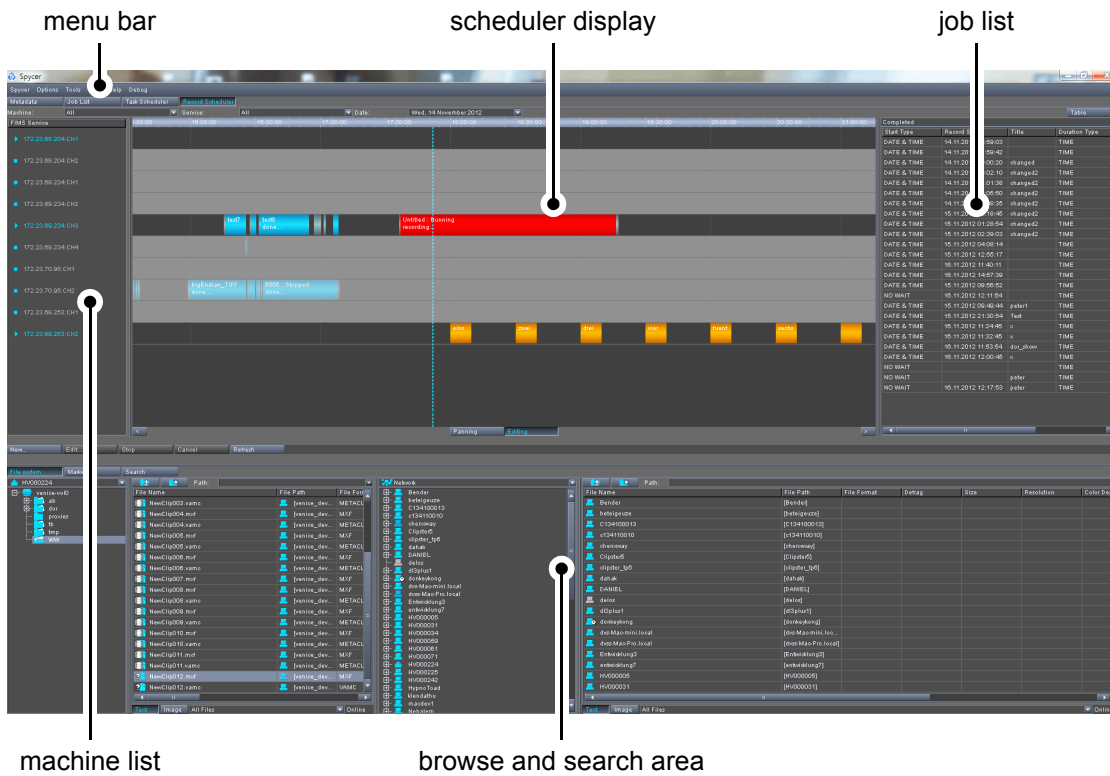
menu bar

scheduler display

job list

Spycer

Spycer Options Tools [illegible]elp Debug

Metadata Job List Task Scheduler Record Scheduler

Machine: All Service: All Date: Wed, 14 November 2012

Table

FIMS Service

172.23.88.204:CH1
172.23.88.204:CH2
172.23.89.234:CH1
172.23.89.234:CH2
172.23.89.234:CH3
172.23.89.234:CH4
172.23.70.95:CH1
172.23.70.95:CH2
172.23.89.253:CH1
172.23.89.253:CH2

test7 test8 done... Untitled : Running recording...

bigEndian_TIFF done... 5555 : Skipped done...

eins zwei drei vier fuenf sechs

Panning Editing

Completed

| Start Type | Record S | Title | Duration Type |
|---|---|---|---|
| DATE & TIME | 14.11.20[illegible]:59:03 | | TIME |
| DATE & TIME | 14.11.20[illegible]:59:42 | | TIME |
| DATE & TIME | 14.11.20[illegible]:00:20 | changed | TIME |
| DATE & TIME | 14.11.20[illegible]:02:10 | changed2 | TIME |
| DATE & TIME | 14.11.20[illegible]:01:38 | changed2 | TIME |
| DATE & TIME | 14.11.20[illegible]:05:50 | changed2 | TIME |
| DATE & TIME | 14.11.20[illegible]:35 | changed2 | TIME |
| DATE & TIME | 15.11.20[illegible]:18:46 | changed2 | TIME |
| DATE & TIME | 15.11.2012 01:28:54 | changed2 | TIME |
| DATE & TIME | 15.11.2012 02:39:03 | changed2 | TIME |
| DATE & TIME | 15.11.2012 04:08:14 | | TIME |
| DATE & TIME | 15.11.2012 12:55:17 | | TIME |
| DATE & TIME | 15.11.2012 11:40:11 | | TIME |
| DATE & TIME | 15.11.2012 14:57:39 | | TIME |
| DATE & TIME | 15.11.2012 09:56:52 | | TIME |
| NO WAIT | 15.11.2012 12:11:54 | | TIME |
| DATE & TIME | 15.11.2012 09:40:44 | peter1 | TIME |
| DATE & TIME | 15.11.2012 21:30:54 | Test | TIME |
| DATE & TIME | 16.11.2012 11:24:46 | x | TIME |
| DATE & TIME | 16.11.2012 11:32:45 | x | TIME |
| DATE & TIME | 16.11.2012 11:53:54 | dor_show | TIME |
| DATE & TIME | 16.11.2012 12:00:46 | x | TIME |
| NO WAIT | | | TIME |
| NO WAIT | | peter | TIME |
| NO WAIT | 16.11.2012 12:17:53 | peter | TIME |

New... Edit... Stop Cancel Refresh

File system Make... Search

HV000224

venice-vol0
ab
dor
proxies
tb
tmp
www

Path:

| File Name | File Path | File Form |
|---|---|---|
| NewClip003.vamo | [venice_dev... | METACL |
| NewClip004.mxf | [venice_dev... | MXF |
| NewClip004.vamo | [venice_dev... | METACL |
| NewClip005.mxf | [venice_dev... | MXF |
| NewClip005.vamo | [venice_dev... | METACL |
| NewClip006.mxf | [venice_dev... | MXF |
| NewClip006.vamo | [venice_dev... | METACL |
| NewClip007.mxf | [venice_dev... | MXF |
| NewClip008.mxf | [venice_dev... | MXF |
| NewClip008.vamo | [venice_dev... | METACL |
| NewClip009.mxf | [venice_dev... | MXF |
| NewClip009.vamo | [venice_dev... | METACL |
| NewClip010.mxf | [venice_dev... | MXF |
| NewClip010.vamo | [venice_dev... | METACL |
| NewClip011.mxf | [venice_dev... | MXF |
| NewClip011.vamo | [venice_dev... | METACL |
| NewClip012.mxf | [venice_dev... | MXF |
| NewClip012.vamo | [venice_dev... | VAMC |

Text Image All Files Online

Network

Bender
beteigeuze
C134100013
c134100010
chenoway
Clipster5
clipster_tp6
dahak
DANIEL
delos
dl3plus1
donkeykong
dvs-Mac-mini.local
dvs-Mac-Pro.local
Entwicklung3
entwicklung7
HV000005
HV000031
HV000034
HV000069
HV000081
HV000071
HV000224
HV000225
HV000242
HypnoToad
klendatho
macdev1
Nebelam

Path:

| File Name | File Path | File Format | Defrag | Size | Resolution | Color De |
|---|---|---|---|---|---|---|
| Bender | [Bender] | | | | | |
| beteigeuze | [beteigeuze] | | | | | |
| C134100013 | [C134100013] | | | | | |
| c134100010 | [c134100010] | | | | | |
| chenoway | [chenoway] | | | | | |
| Clipster5 | [Clipster5] | | | | | |
| clipster_tp6 | [clipster_tp6] | | | | | |
| dahak | [dahak] | | | | | |
| DANIEL | [DANIEL] | | | | | |
| delos | [delos] | | | | | |
| dl3plus1 | [dl3plus1] | | | | | |
| donkeykong | [donkeykong] | | | | | |
| dvs-Mac-mini.local | [dvs-Mac-mini.lo... | | | | | |
| dvs-Mac-Pro.local | [dvs-Mac-Pro.local] | | | | | |
| Entwicklung3 | [Entwicklung3] | | | | | |
| entwicklung7 | [entwicklung7] | | | | | |
| HV000005 | [HV000005] | | | | | |
| HV000031 | [HV000031] | | | | | |

Text Image All Files Online

machine list

browse and search area